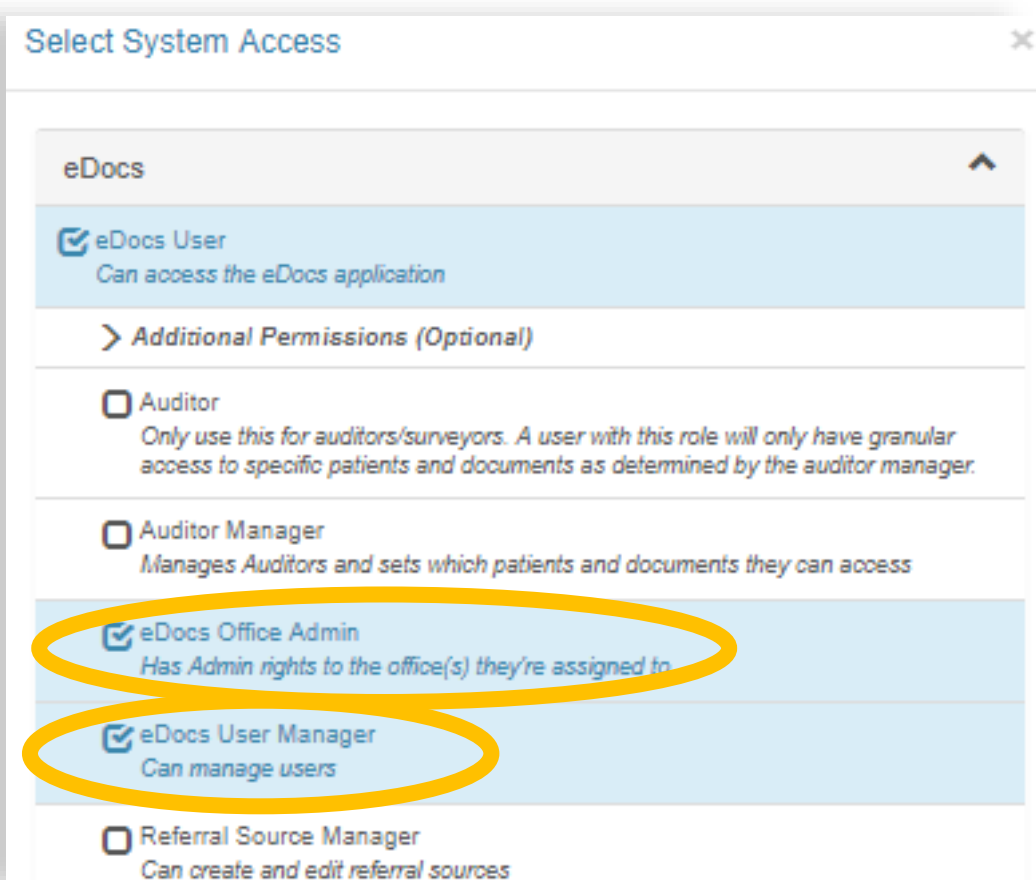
Select System Access

×

eDocs

eDocs User
Can access the eDocs application

Additional Permissions (Optional)

Auditor
Only use this for auditors/surveyors. A user with this role will only have granular access to specific patients and documents as determined by the auditor manager.

Auditor Manager
Manages Auditors and sets which patients and documents they can access

eDocs Office Admin
Has Admin rights to the office(s) they're assigned to

eDocs User Manager
Can manage users

Referral Source Manager
Can create and edit referral sources